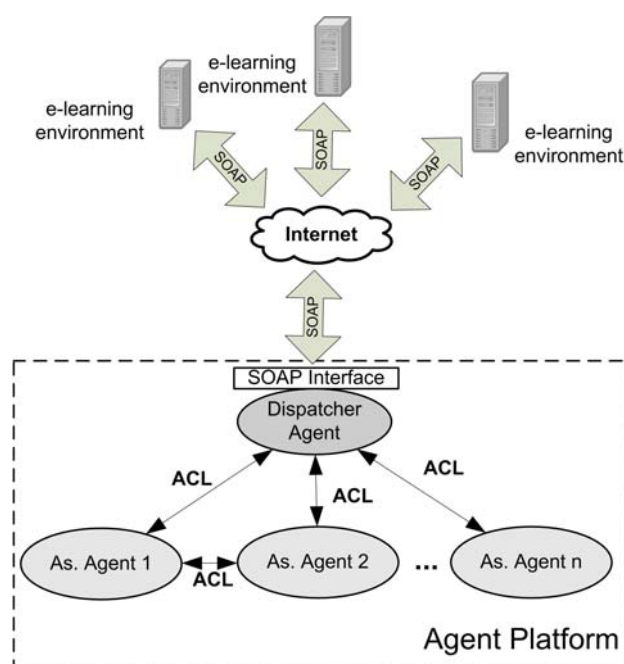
e-learning environment

e-learning environment

e-learning environment

SOAP

SOAP

SOAP

Internet

SOAP

SOAP Interface

Dispatcher Agent

ACL

ACL

ACL

As. Agent 1

ACL

As. Agent 2

...

As. Agent n

Agent Platform